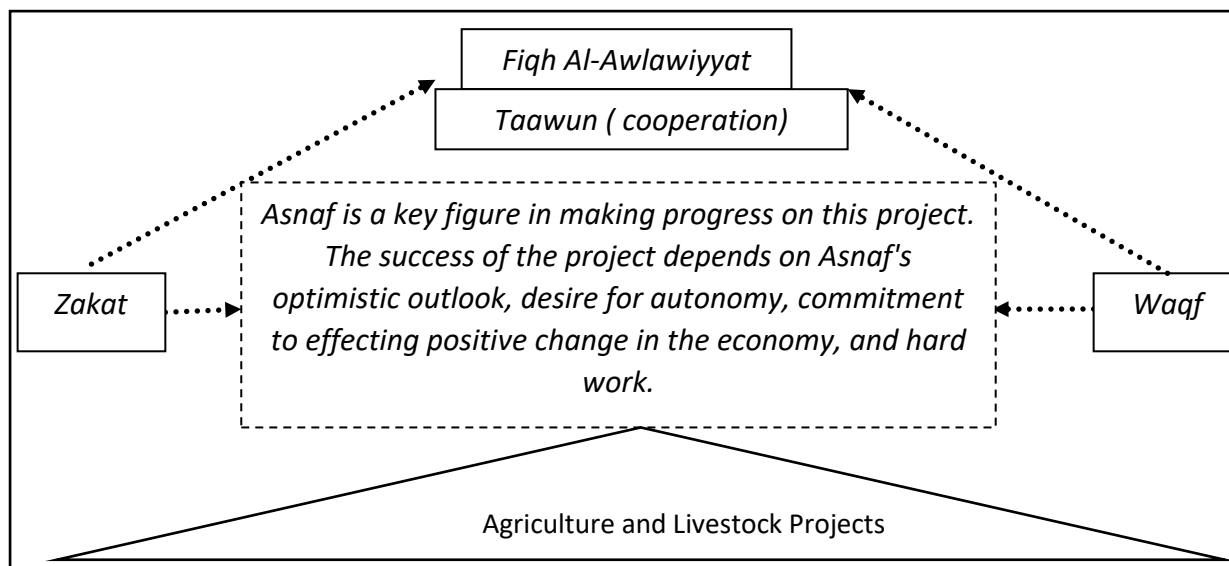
Fiqh Al-Awlawiyyat

Taawun ( cooperation)

Zakat

Asnaf is a key figure in making progress on this project. The success of the project depends on Asnaf's optimistic outlook, desire for autonomy, commitment to effecting positive change in the economy, and hard work.

Waqf

Agriculture and Livestock Projects